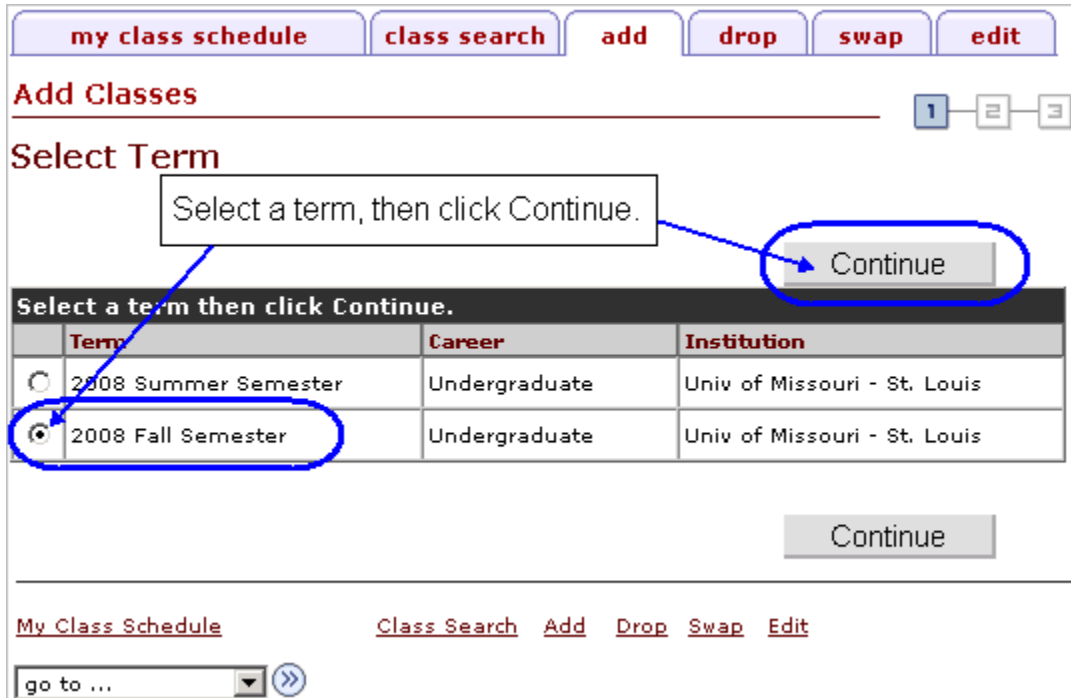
my class schedule | class search | add | drop | swap | edit

Add Classes

1 2 3

Select Term

Select a term, then click Continue.

Continue

Select a term then click Continue.

| | Term | Career | Institution |
|---|---|---|---|
| ○ | 2008 Summer Semester | Undergraduate | Univ of Missouri - St. Louis |
| ● | 2008 Fall Semester | Undergraduate | Univ of Missouri - St. Louis |

Continue

My Class Schedule Class Search Add Drop Swap Edit

go to ...